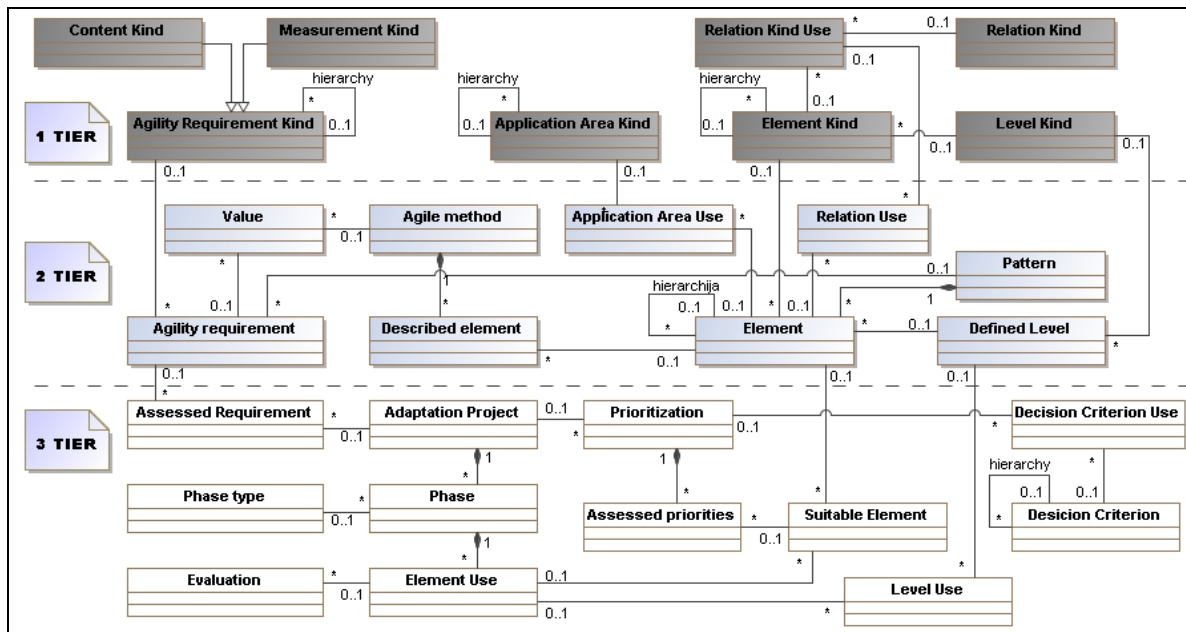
Content Kind
Measurement Kind
Relation Kind Use
Relation Kind
hierarchy
hierarchy
hierarchy
1 TIER
Agility Requirement Kind
Application Area Kind
Element Kind
Level Kind
2 TIER
Value
Agile method
Application Area Use
Relation Use
Pattern
hierarchija
Agility requirement
Described element
Element
Defined Level
3 TIER
Assessed Requirement
Adaptation Project
Prioritization
Decision Criterion Use
hierarchy
Phase type
Phase
Assessed priorities
Suitable Element
Desicion Criterion
Evaluation
Element Use
Level Use
* 0..1 * 0..1 * 0..1 1 * 0..1 * 0..1